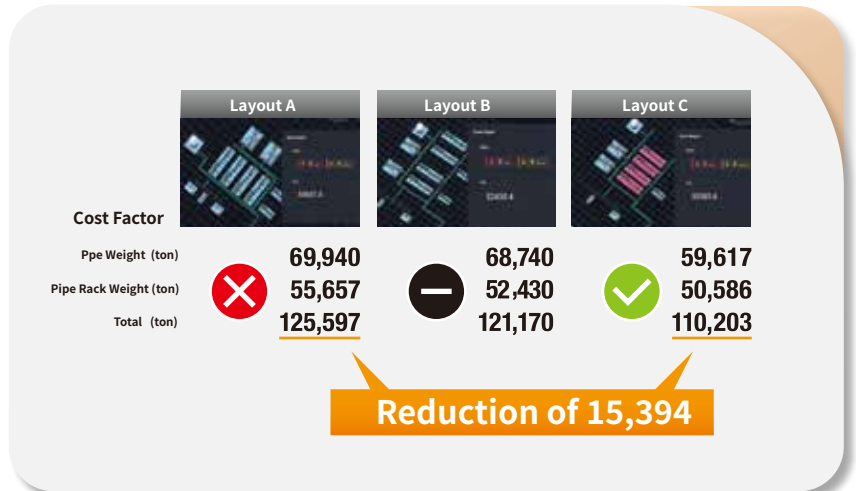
| Cost Factor | Layout A | Layout B | Layout C |
|---|---|---|---|
| Ppe Weight (ton) | 69,940 | 68,740 | 59,617 |
| Pipe Rack Weight (ton) | 55,657 | 52,430 | 50,586 |
| Total (ton) | 125,597 | 121,170 | 110,203 |

Reduction of 15,394